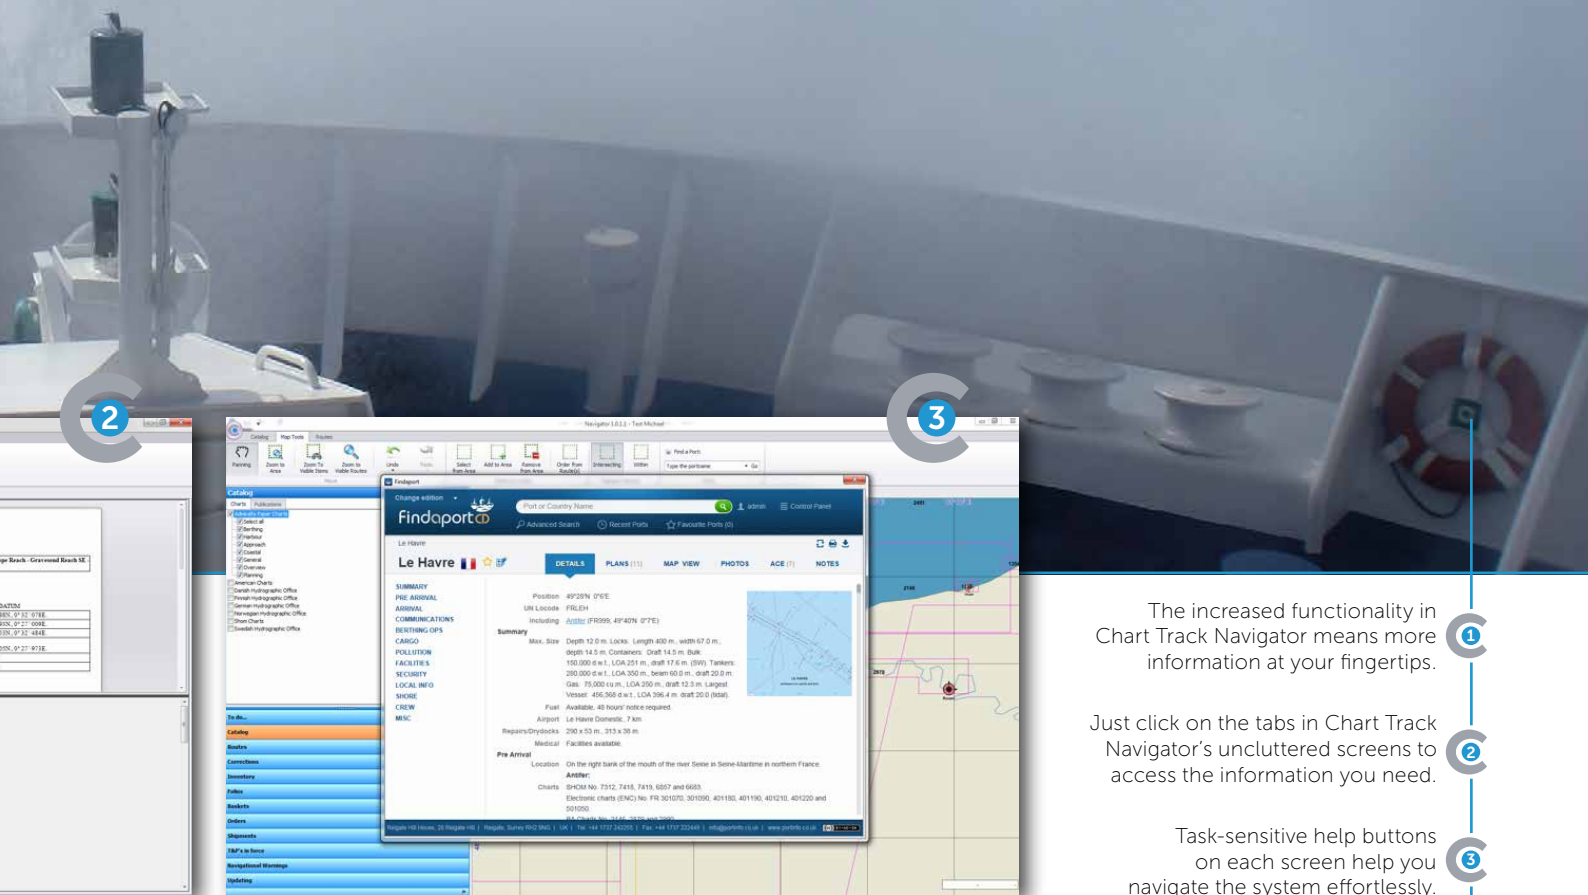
2

3

Navigator 1.0.1.1 - Test Michael

Catalog | Map Tools | Routes

Panning | Zoom to Area | Zoom To Visible Items | Zoom to Visible Routes | Undo | Redo | Select from Area | Add to Area | Remove from Area | Order from Route(s) | Intersecting | Within | Find a Port: Type the portname | Go

Catalog

Charts | Publications

Admiralty Paper Charts
Select all
Berthing
Harbour
Approach
Coastal
General
Overview
Planning
American Charts
Danish Hydrographic Office
Finnish Hydrographic Office
German Hydrographic Office
Norwegian Hydrographic Office
Short Charts
Swedish Hydrographic Office

To do...
Catalog
Routes
Corrections
Inventory
Folios
Baskets
Orders
Shipments
T&P's in force
Navigational Warnings
Updating

Findaport

Change edition

Findaport

Port or Country Name | admin | Control Panel

Advanced Search | Recent Ports | Favourite Ports (0)

Le Havre

Le Havre

DETAILS | PLANS (11) | MAP VIEW | PHOTOS | ACE (1) | NOTES

SUMMARY
PRE ARRIVAL
ARRIVAL
COMMUNICATIONS
BERTHING OPS
CARGO
POLLUTION
FACILITIES
SECURITY
LOCAL INFO
SHORE
CREW
MISC

Position 49°29'N 0°6'E
UN Locode FRLEH
Including Antifer (FR999, 49°40'N 0°7'E)

Summary
Max. Size Depth 12.0 m. Locks: Length 400 m., width 67.0 m., depth 14.5 m. Containers: Draft 14.5 m. Bulk: 150,000 d.w.t., LOA 251 m., draft 17.6 m. (SW). Tankers: 280,000 d.w.t., LOA 350 m., beam 60.0 m., draft 20.0 m. Gas: 75,000 cu.m., LOA 280 m., draft 12.3 m. Largest Vessel: 456,368 d.w.t., LOA 396.4 m. draft 20.0 (tidal).
Fuel Available, 48 hours' notice required.
Airport Le Havre Domestic, 7 km.
Repairs/Drydocks 290 x 53 m., 313 x 38 m.
Medical Facilities available.

Pre Arrival
Location On the right bank of the mouth of the river Seine in Seine-Maritime in northern France.
Antifer:
Charts SHOM No. 7312, 7418, 7419, 6857 and 6683.
Electronic charts (ENC) No.: FR 301070, 301090, 401150, 401190, 401210, 401220 and 501050.

The increased functionality in Chart Track Navigator means more information at your fingertips.

1

Just click on the tabs in Chart Track Navigator's uncluttered screens to access the information you need.

2

Task-sensitive help buttons on each screen help you navigate the system effortlessly.

3